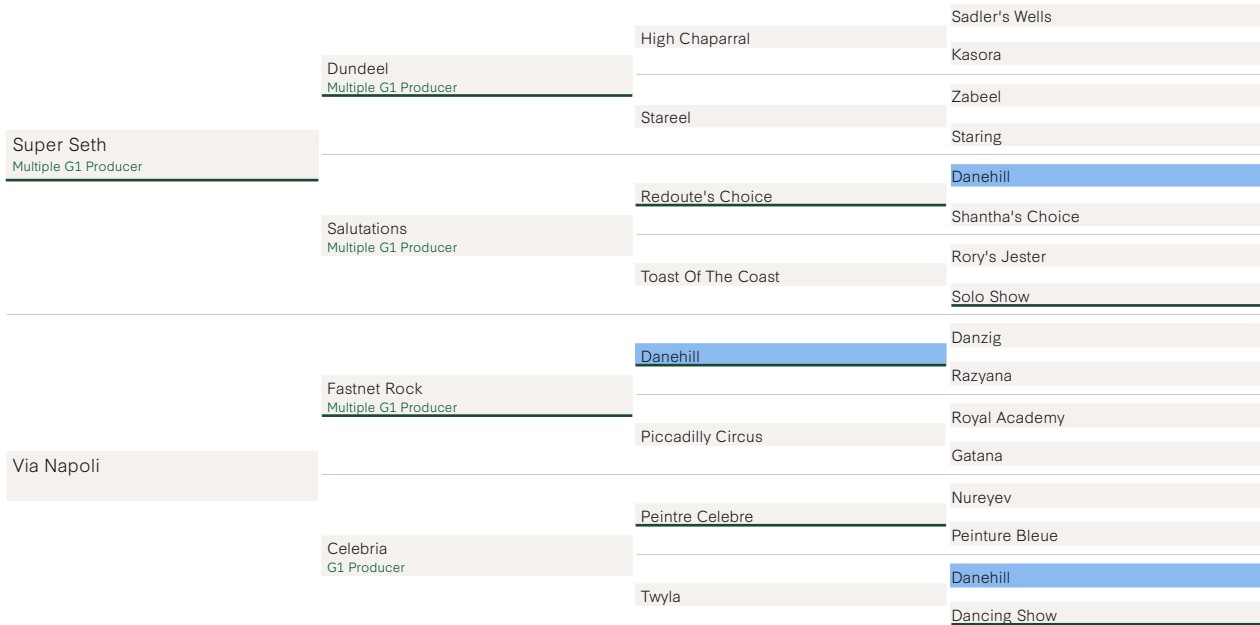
Super Seth
Multiple G1 Producer

Dundeel
Multiple G1 Producer

High Chaparral

Sadler's Wells

Kasora

Stareel

Zabeel

Staring

Salutations
Multiple G1 Producer

Redoute's Choice

Danehill

Shantha's Choice

Toast Of The Coast

Rory's Jester

Solo Show

Via Napoli

Fastnet Rock
Multiple G1 Producer

Danehill

Danzig

Razyana

Piccadilly Circus

Royal Academy

Gatana

Celebria
G1 Producer

Peintre Celebre

Nureyev

Peinture Bleue

Twyla

Danehill

Dancing Show